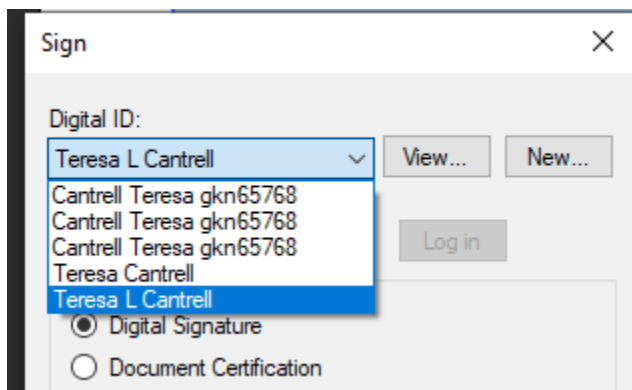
Sign

×

Digital ID:

Teresa L Cantrell

View...

New...

Cantrell Teresa gkn65768
Cantrell Teresa gkn65768
Cantrell Teresa gkn65768
Teresa Cantrell
Teresa L Cantrell

Log in

Digital Signature

Document Certification